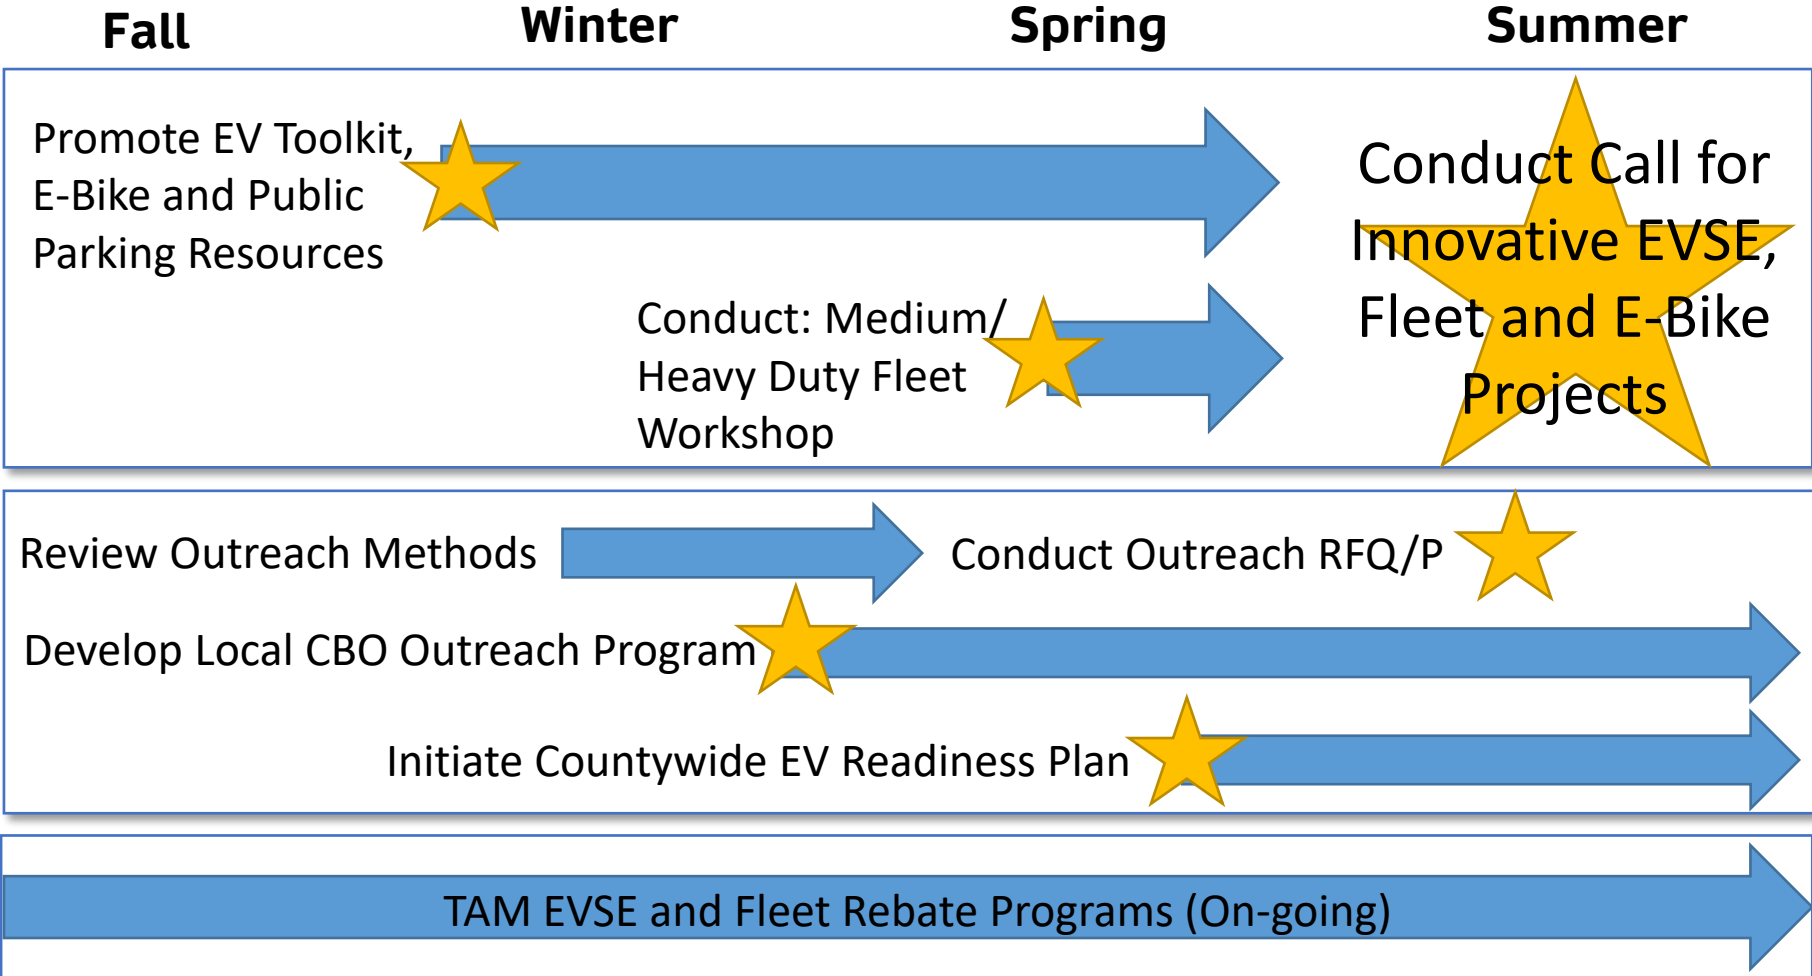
Fall
Winter
Spring
Summer

Promote EV Toolkit, E-Bike and Public Parking Resources

Conduct Call for Innovative EVSE, Fleet and E-Bike Projects

Conduct: Medium/ Heavy Duty Fleet Workshop

Review Outreach Methods

Conduct Outreach RFQ/P

Develop Local CBO Outreach Program

Initiate Countywide EV Readiness Plan

TAM EVSE and Fleet Rebate Programs (On-going)